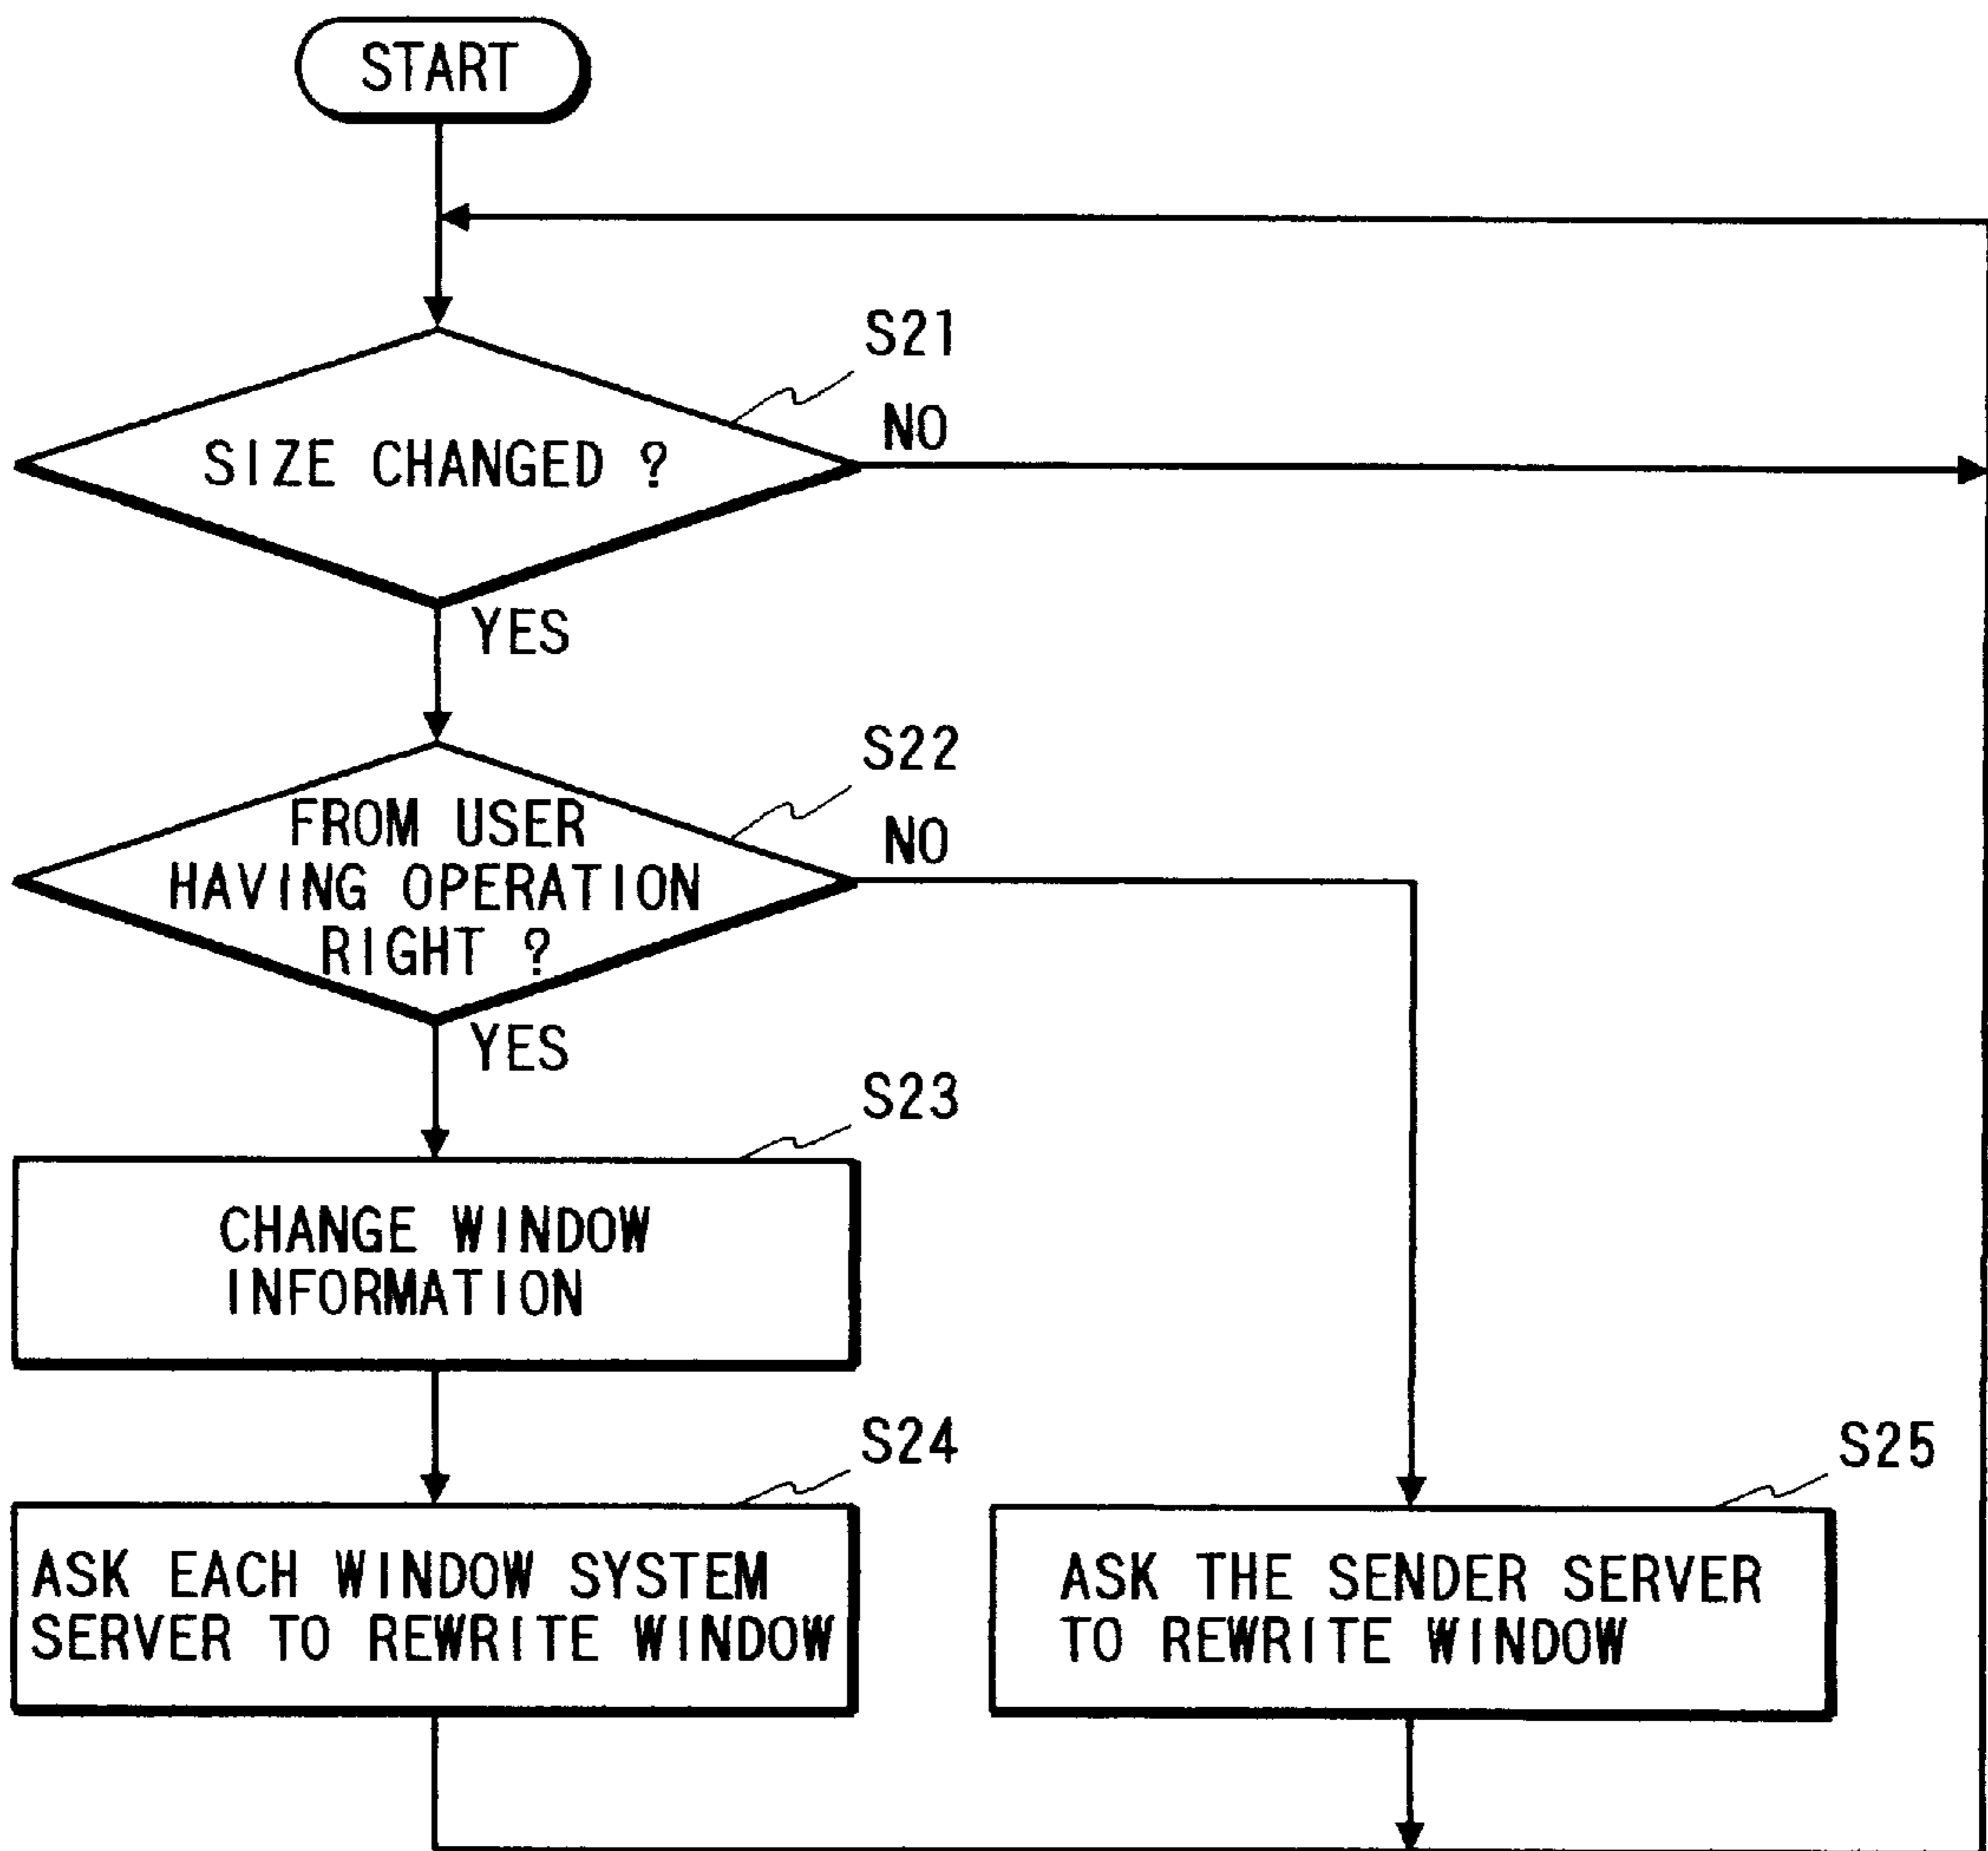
START

S21

SIZE CHANGED ?

NO

YES

S22

FROM USER HAVING OPERATION RIGHT ?

NO

YES

S23

CHANGE WINDOW INFORMATION

S24

ASK EACH WINDOW SYSTEM SERVER TO REWRITE WINDOW

S25

ASK THE SENDER SERVER TO REWRITE WINDOW